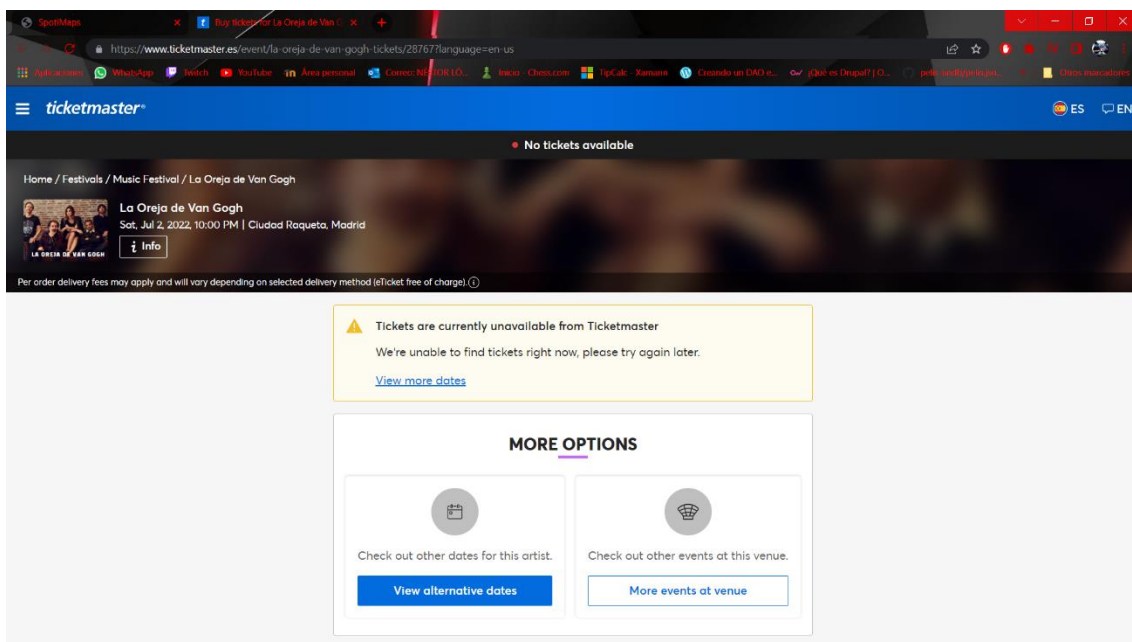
SpotiMaps
Buy tickets for La Oreja de Van G
https://www.ticketmaster.es/event/la-oreja-de-van-gogh-tickets/28767?language=en-us
Aplicaciones WhatsApp Twitch YouTube Área personal Correo: NESTOR LÓ... Inicio - Chess.com TipCalc - Xamarin Creando un DAO e... ¿Qué es Drupal? | O... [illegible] Otros marcadores

ticketmaster
ES EN

No tickets available

Home / Festivals / Music Festival / La Oreja de Van Gogh

LA OREJA DE VAN GOGH
La Oreja de Van Gogh
Sat, Jul 2, 2022, 10:00 PM | Ciudad Raqueta, Madrid
Info

Per order delivery fees may apply and will vary depending on selected delivery method (eTicket free of charge).

Tickets are currently unavailable from Ticketmaster
We're unable to find tickets right now, please try again later.
View more dates

MORE OPTIONS

Check out other dates for this artist.
View alternative dates

Check out other events at this venue.
More events at venue